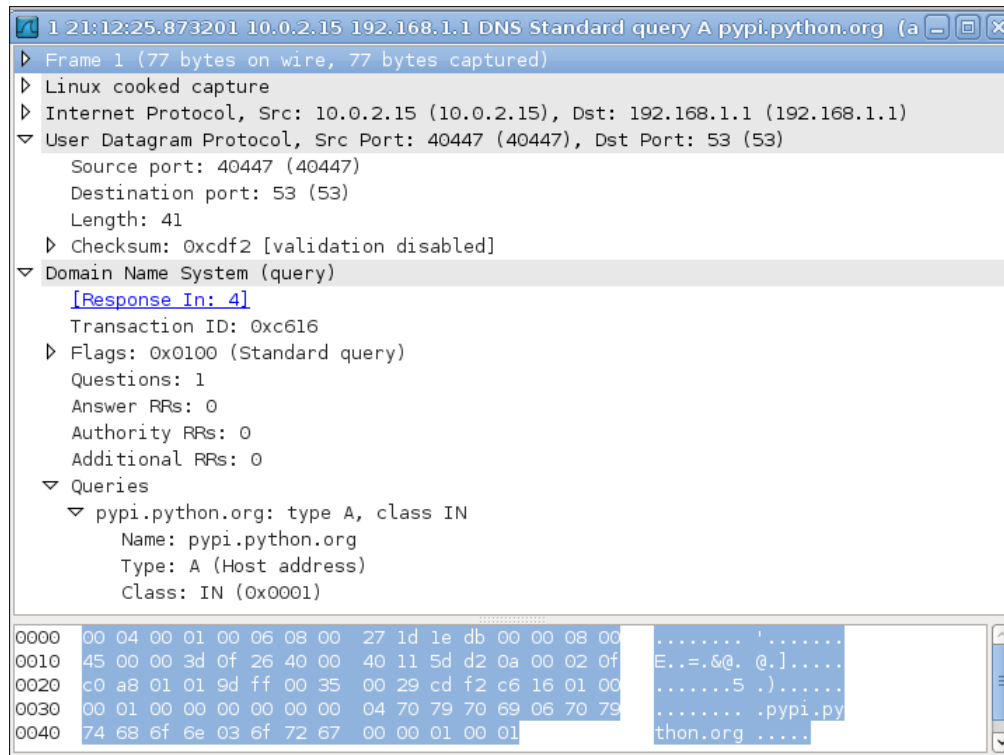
1 21:12:25.873201 10.0.2.15 192.168.1.1 DNS Standard query A pypi.python.org (a

Frame 1 (77 bytes on wire, 77 bytes captured)
Linux cooked capture
Internet Protocol, Src: 10.0.2.15 (10.0.2.15), Dst: 192.168.1.1 (192.168.1.1)
User Datagram Protocol, Src Port: 40447 (40447), Dst Port: 53 (53)
Source port: 40447 (40447)
Destination port: 53 (53)
Length: 41
Checksum: 0xcdf2 [validation disabled]
Domain Name System (query)
[Response In: 4]
Transaction ID: 0xc616
Flags: 0x0100 (Standard query)
Questions: 1
Answer RRs: 0
Authority RRs: 0
Additional RRs: 0
Queries
pypi.python.org: type A, class IN
Name: pypi.python.org
Type: A (Host address)
Class: IN (0x0001)

0000 00 04 00 01 00 06 08 00 27 1d 1e db 00 00 08 00 ........ '.......
0010 45 00 00 3d 0f 26 40 00 40 11 5d d2 0a 00 02 0f E..=.&@. @.].....
0020 c0 a8 01 01 9d ff 00 35 00 29 cd f2 c6 16 01 00 .......5 .)......
0030 00 01 00 00 00 00 00 00 04 70 79 70 69 06 70 79 ........ .pypi.py
0040 74 68 6f 6e 03 6f 72 67 00 00 01 00 01 thon.org .....